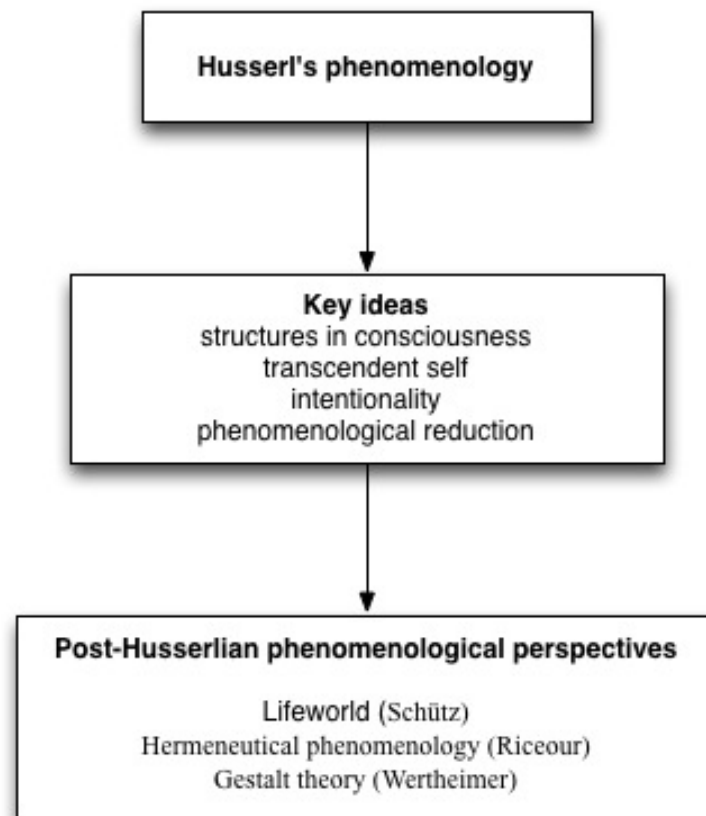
Husserl's phenomenology

Key ideas
structures in consciousness
transcendent self
intentionality
phenomenological reduction

Post-Husserlian phenomenological perspectives

Lifeworld (Schütz)
Hermeneutical phenomenology (Riceour)
Gestalt theory (Wertheimer)